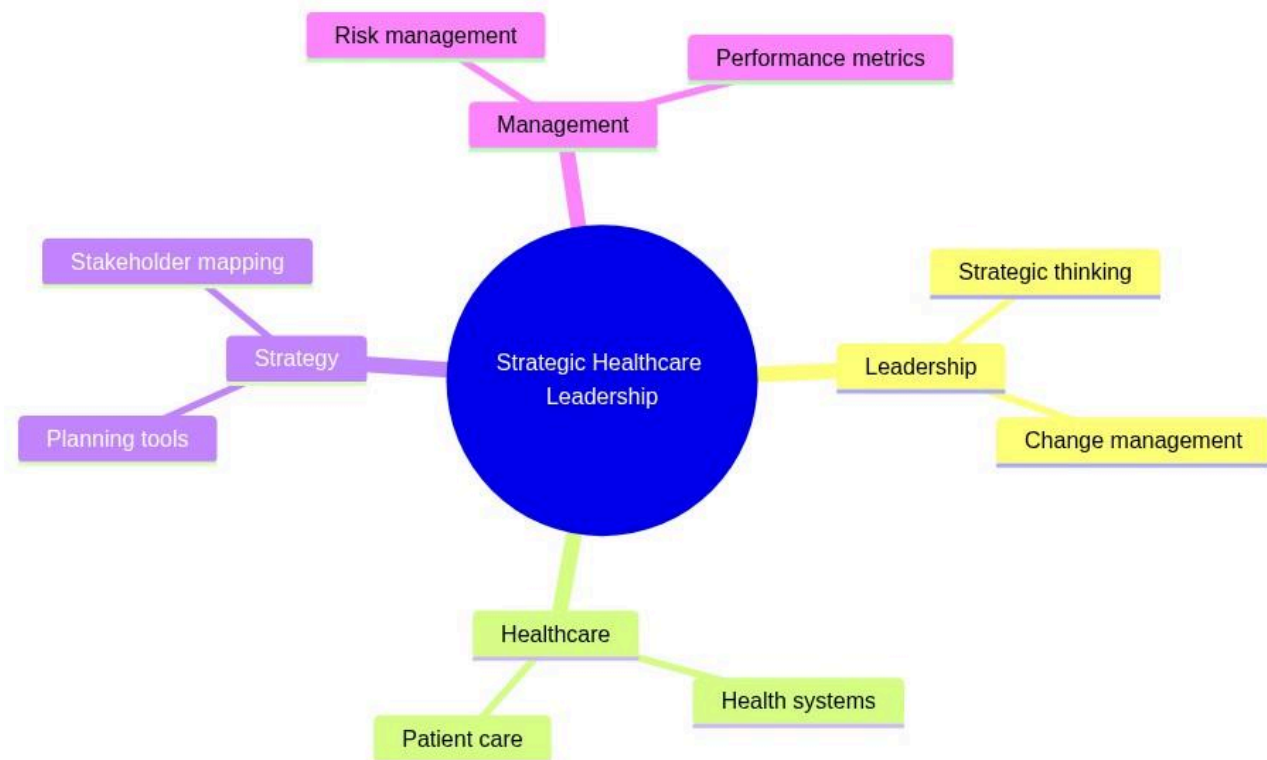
Strategic Healthcare Leadership

Management

Risk management

Performance metrics

Leadership

Strategic thinking

Change management

Healthcare

Health systems

Patient care

Strategy

Stakeholder mapping

Planning tools